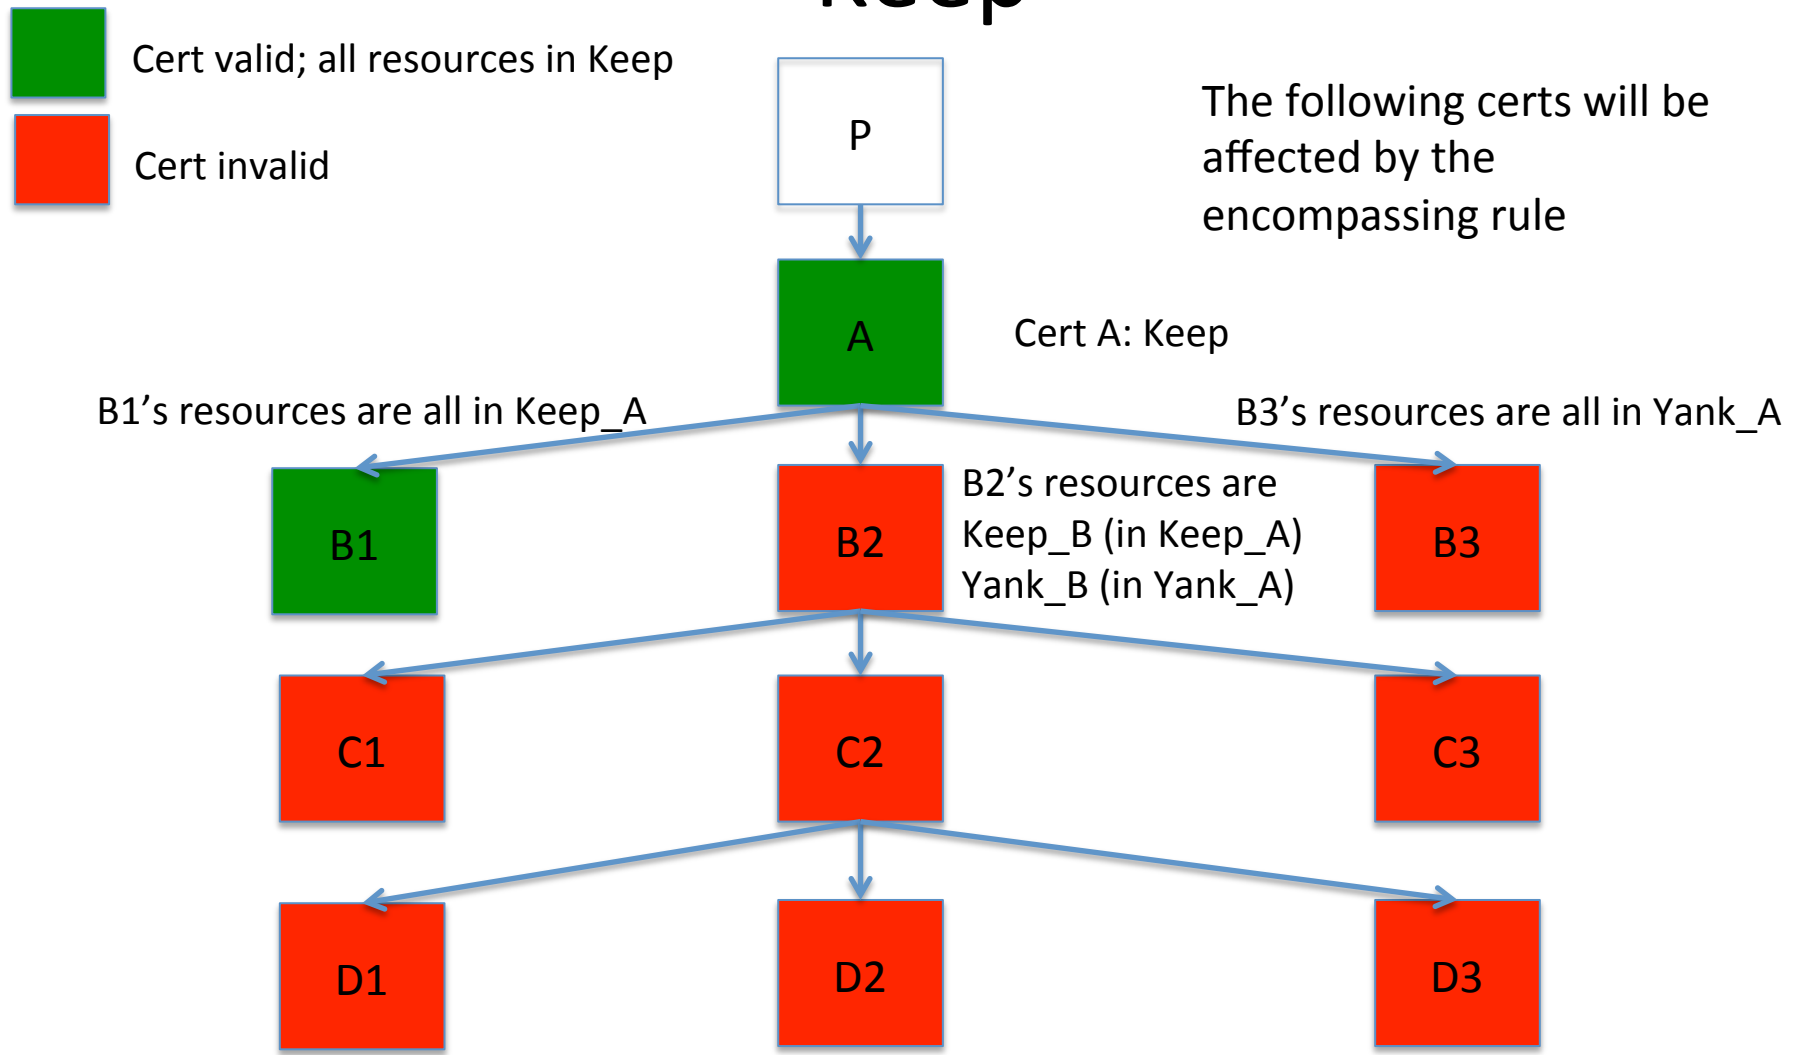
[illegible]

Cert valid; all resources in Keep

Cert invalid

P

The following certs will be affected by the encompassing rule

A

Cert A: Keep

B1’s resources are all in Keep_A

B3’s resources are all in Yank_A

B1

B2

B2’s resources are Keep_B (in Keep_A) Yank_B (in Yank_A)

B3

C1

C2

C3

D1

D2

D3